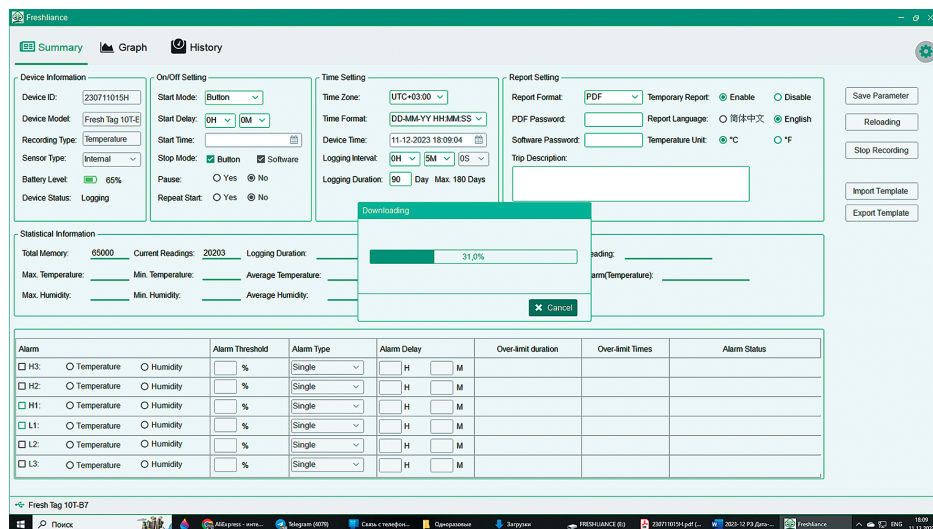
Freshliance

Summary Graph History

Device Information
Device ID: 230711015H
Device Model: Fresh Tag 10T-E
Recording Type: Temperature
Sensor Type: Internal
Battery Level: 65%
Device Status: Logging

On/Off Setting
Start Mode: Button
Start Delay: 0H 0M
Start Time:
Stop Mode: Button Software
Pause: Yes No
Repeat Start: Yes No

Time Setting
Time Zone: UTC+03:00
Time Format: DD-MM-YY HH:MM:SS
Device Time: 11-12-2023 18:09:04
Logging Interval: 0H 5M 0S
Logging Duration: 90 Day Max. 180 Days

Report Setting
Report Format: PDF
Temporary Report: Enable Disable
PDF Password:
Report Language: 简体中文 English
Software Password:
Temperature Unit: °C °F
Trip Description:

Save Parameter
Reloading
Stop Recording
Import Template
Export Template

Statistical Information
Total Memory: 65000
Current Readings: 20203
Logging Duration:
eading:
Max. Temperature:
Min. Temperature:
Average Temperature:
arm(Temperature):
Max. Humidity:
Min. Humidity:
Average Humidity:

Downloading
31,0%
Cancel

| Alarm | | | Alarm Threshold | Alarm Type | Alarm Delay | Over-limit duration | Over-limit Times | Alarm Status |
|---|---|---|---|---|---|---|---|---|
| H3: | Temperature | Humidity | % | Single | H M | | | |
| H2: | Temperature | Humidity | % | Single | H M | | | |
| H1: | Temperature | Humidity | % | Single | H M | | | |
| L1: | Temperature | Humidity | % | Single | H M | | | |
| L2: | Temperature | Humidity | % | Single | H M | | | |
| L3: | Temperature | Humidity | % | Single | H M | | | |

Fresh Tag 10T-B7

Поиск AliExpress - инте... Telegram (4079) Связь с телефон... Одноразовые Загрузки FRESHLIANCE (E:) 230711015H.pdf (... 2023-12 РЭ Дата-... Freshliance ENG 18:09